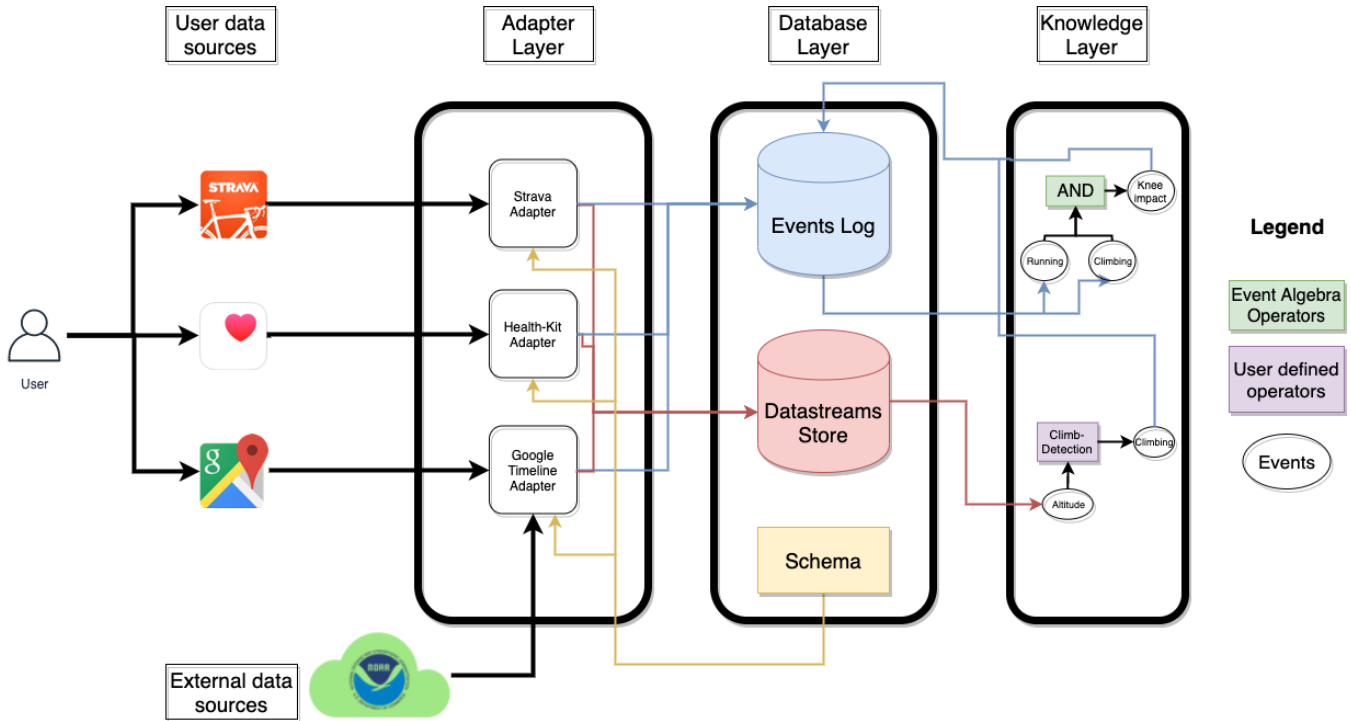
User data sources

Adapter Layer

Database Layer

Knowledge Layer

STRAVA

User

Strava Adapter

Health-Kit Adapter

Google Timeline Adapter

Events Log

Datastreams Store

Schema

AND

Knee impact

Running

Climbing

Climb-Detection

Climbing

Altitude

Legend

Event Algebra Operators

User defined operators

Events

NOAA

External data sources